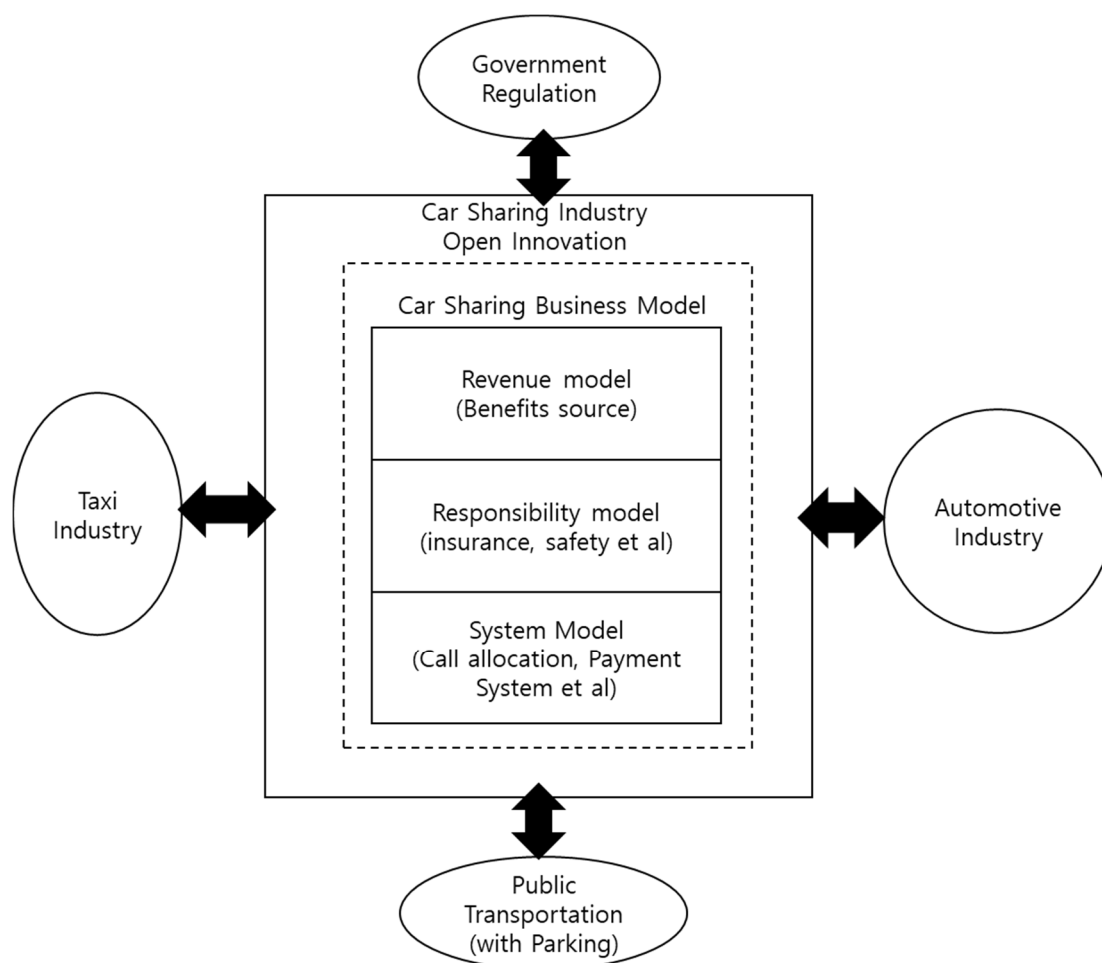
Government Regulation

Car Sharing Industry
Open Innovation

Car Sharing Business Model

Revenue model
(Benefits source)

Responsibility model
(insurance, safety et al)

System Model
(Call allocation, Payment System et al)

Taxi Industry

Automotive Industry

Public Transportation
(with Parking)